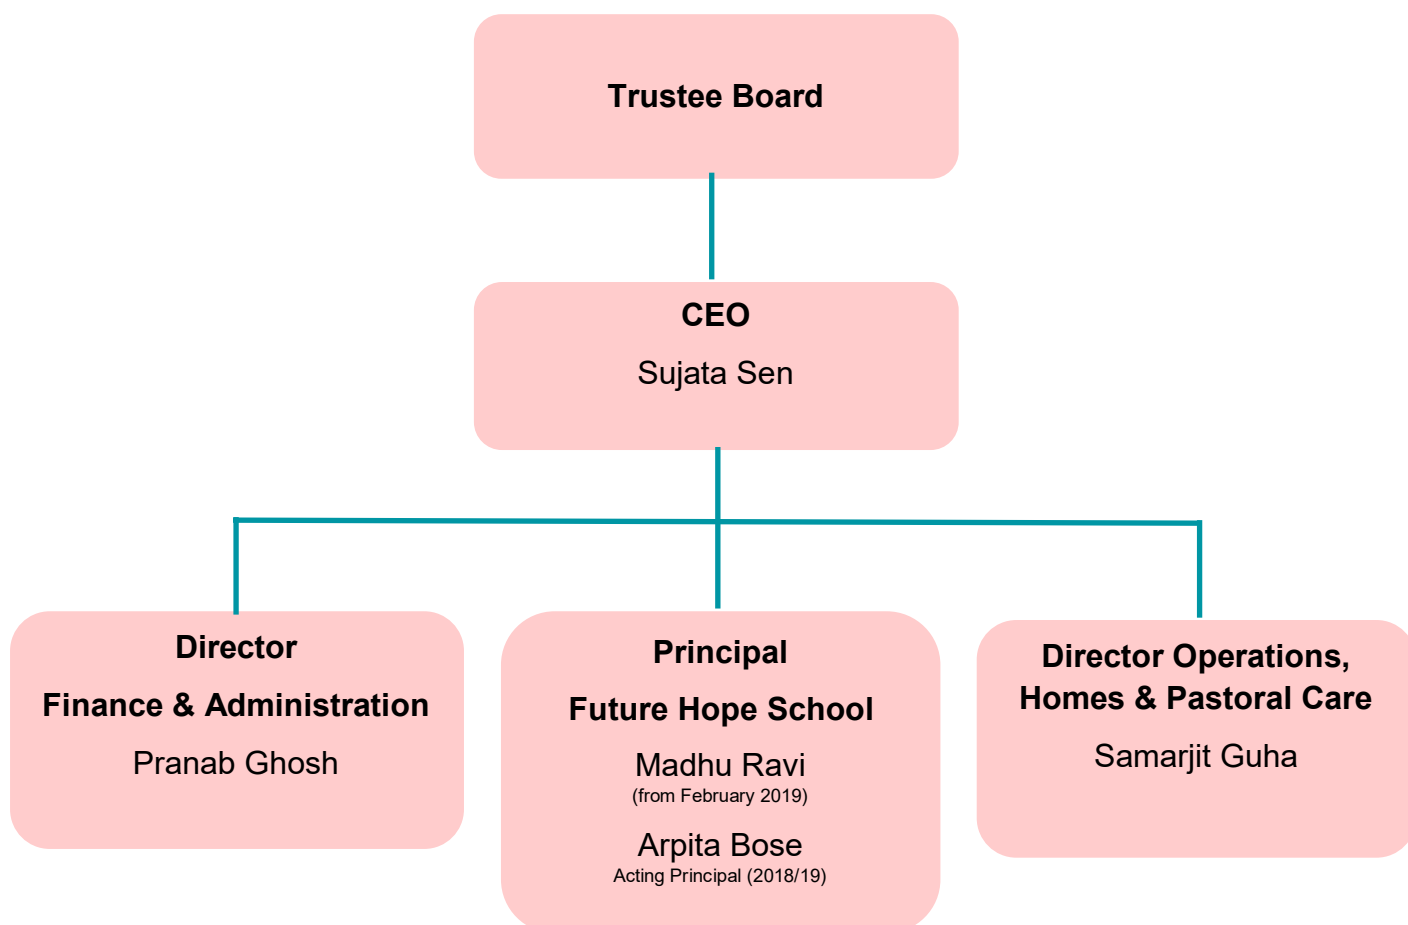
Trustee Board

CEO
Sujata Sen

Director
Finance & Administration
Pranab Ghosh

Principal
Future Hope School
Madhu Ravi
(from February 2019)
Arpita Bose
Acting Principal (2018/19)

Director Operations,
Homes & Pastoral Care
Samarjit Guha